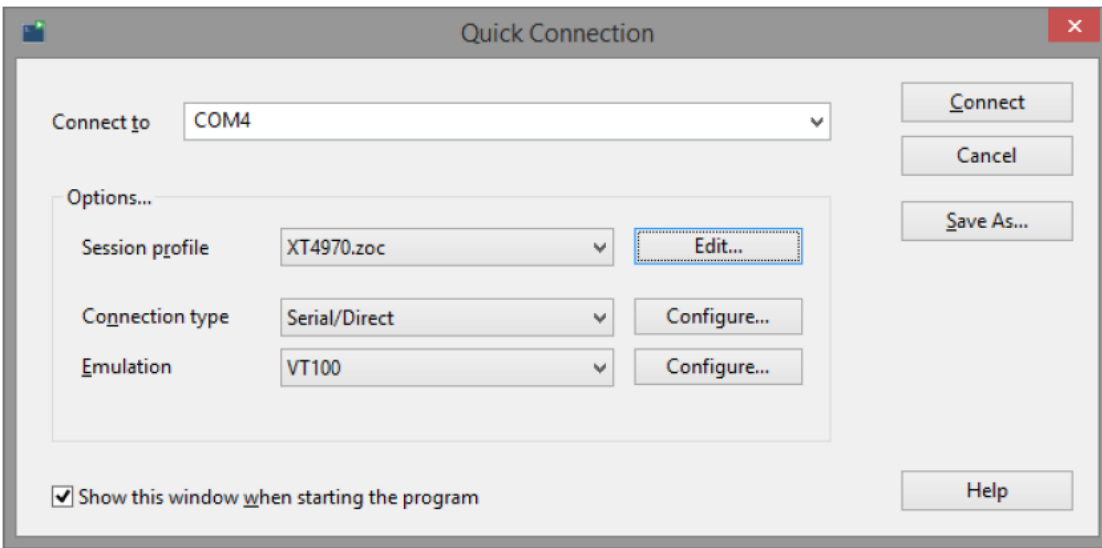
Quick Connection

Connect to COM4

Connect
Cancel
Save As...

Options...

Session profile XT4970.zoc Edit...

Connection type Serial/Direct Configure...

Emulation VT100 Configure...

Show this window when starting the program

Help